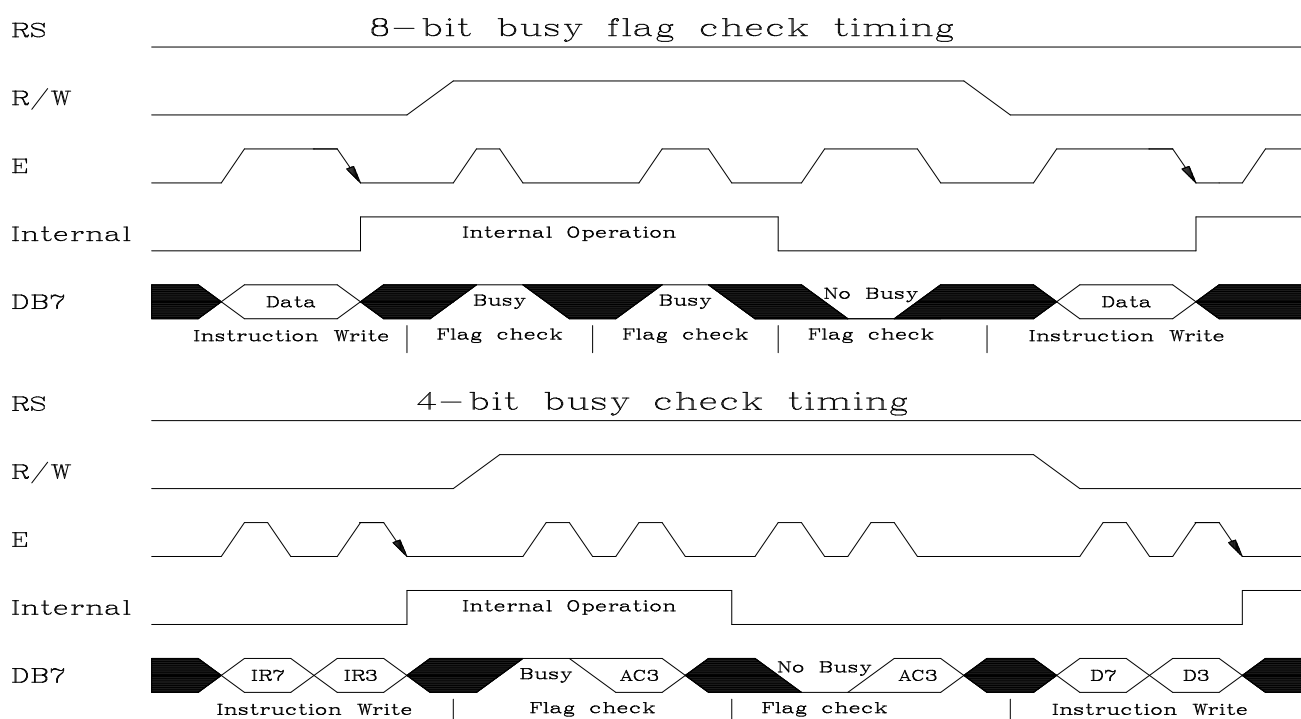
8-bit busy flag check timing

RS

R/W

E

Internal

Internal Operation

DB7

Data

Busy

Busy

No Busy

Data

Instruction Write | Flag check | Flag check | Flag check | Instruction Write

4-bit busy check timing

RS

R/W

E

Internal

Internal Operation

DB7

IR7

IR3

Busy

AC3

No Busy

AC3

D7

D3

Instruction Write | Flag check | Flag check | Instruction Write